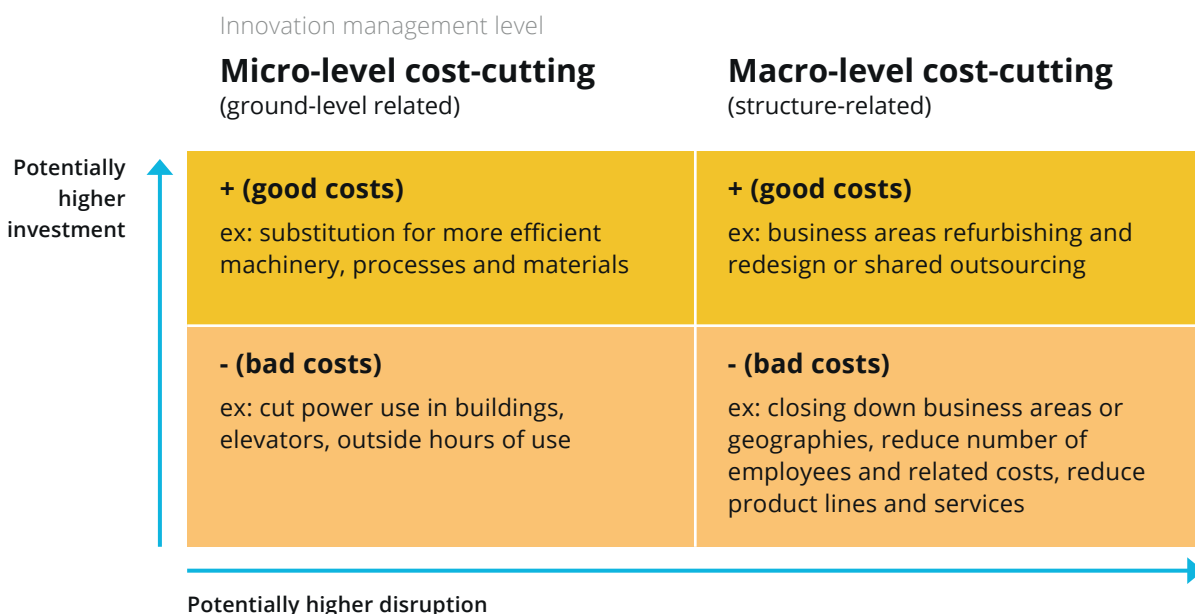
Innovation management level

| Micro-level cost-cutting (ground-level related) | Macro-level cost-cutting (structure-related) |
|---|---|
| + (good costs) ex: substitution for more efficient machinery, processes and materials | + (good costs) ex: business areas refurbishing and redesign or shared outsourcing |
| - (bad costs) ex: cut power use in buildings, elevators, outside hours of use | - (bad costs) ex: closing down business areas or geographies, reduce number of employees and related costs, reduce product lines and services |

Potentially higher investment

Potentially higher disruption